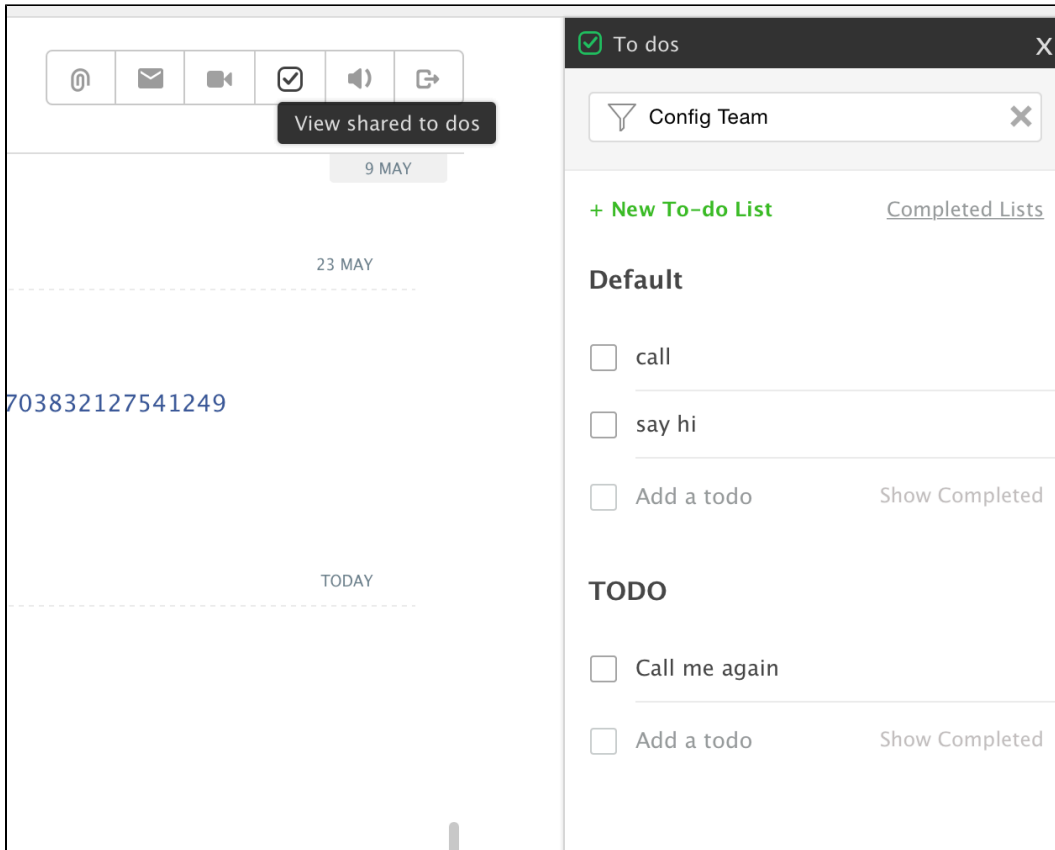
View shared to dos

9 MAY

23 MAY

703832127541249

TODAY

To dos X

Config Team

+ New To-do List Completed Lists

Default

call

say hi

Add a todo Show Completed

TODO

Call me again

Add a todo Show Completed